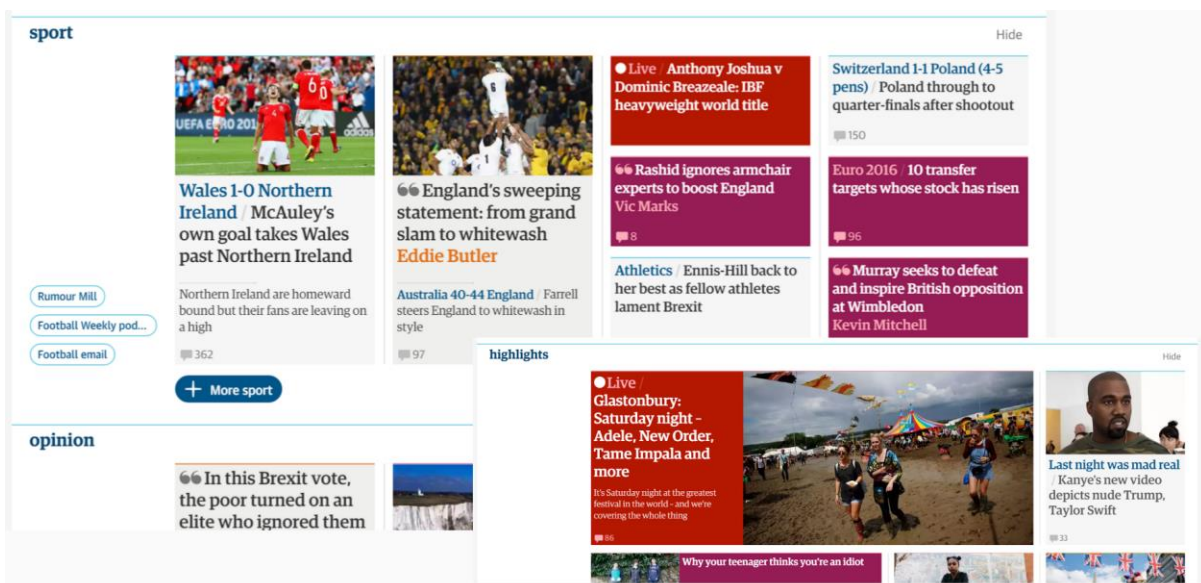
sport

Hide

UEFA EURO 2016

Wales 1-0 Northern Ireland / McAuley's own goal takes Wales past Northern Ireland

Northern Ireland are homeward bound but their fans are leaving on a high

362

England's sweeping statement: from grand slam to whitewash Eddie Butler

Australia 40-44 England / Farrell steers England to whitewash in style

97

Live / Anthony Joshua v Dominic Breazeale: IBF heavyweight world title

Rashid ignores armchair experts to boost England Vic Marks

8

Athletics / Ennis-Hill back to her best as fellow athletes lament Brexit

Switzerland 1-1 Poland (4-5 pens) / Poland through to quarter-finals after shootout

150

Euro 2016 / 10 transfer targets whose stock has risen

96

Murray seeks to defeat and inspire British opposition at Wimbledon Kevin Mitchell

Rumour Mill

Football Weekly pod...

Football email

More sport

opinion

In this Brexit vote, the poor turned on an elite who ignored them

highlights

Hide

Live / Glastonbury: Saturday night – Adele, New Order, Tame Impala and more

It's Saturday night at the greatest festival in the world - and we're covering the whole thing

86

Last night was mad real / Kanye's new video depicts nude Trump, Taylor Swift

33

Why your teenager thinks you're an idiot